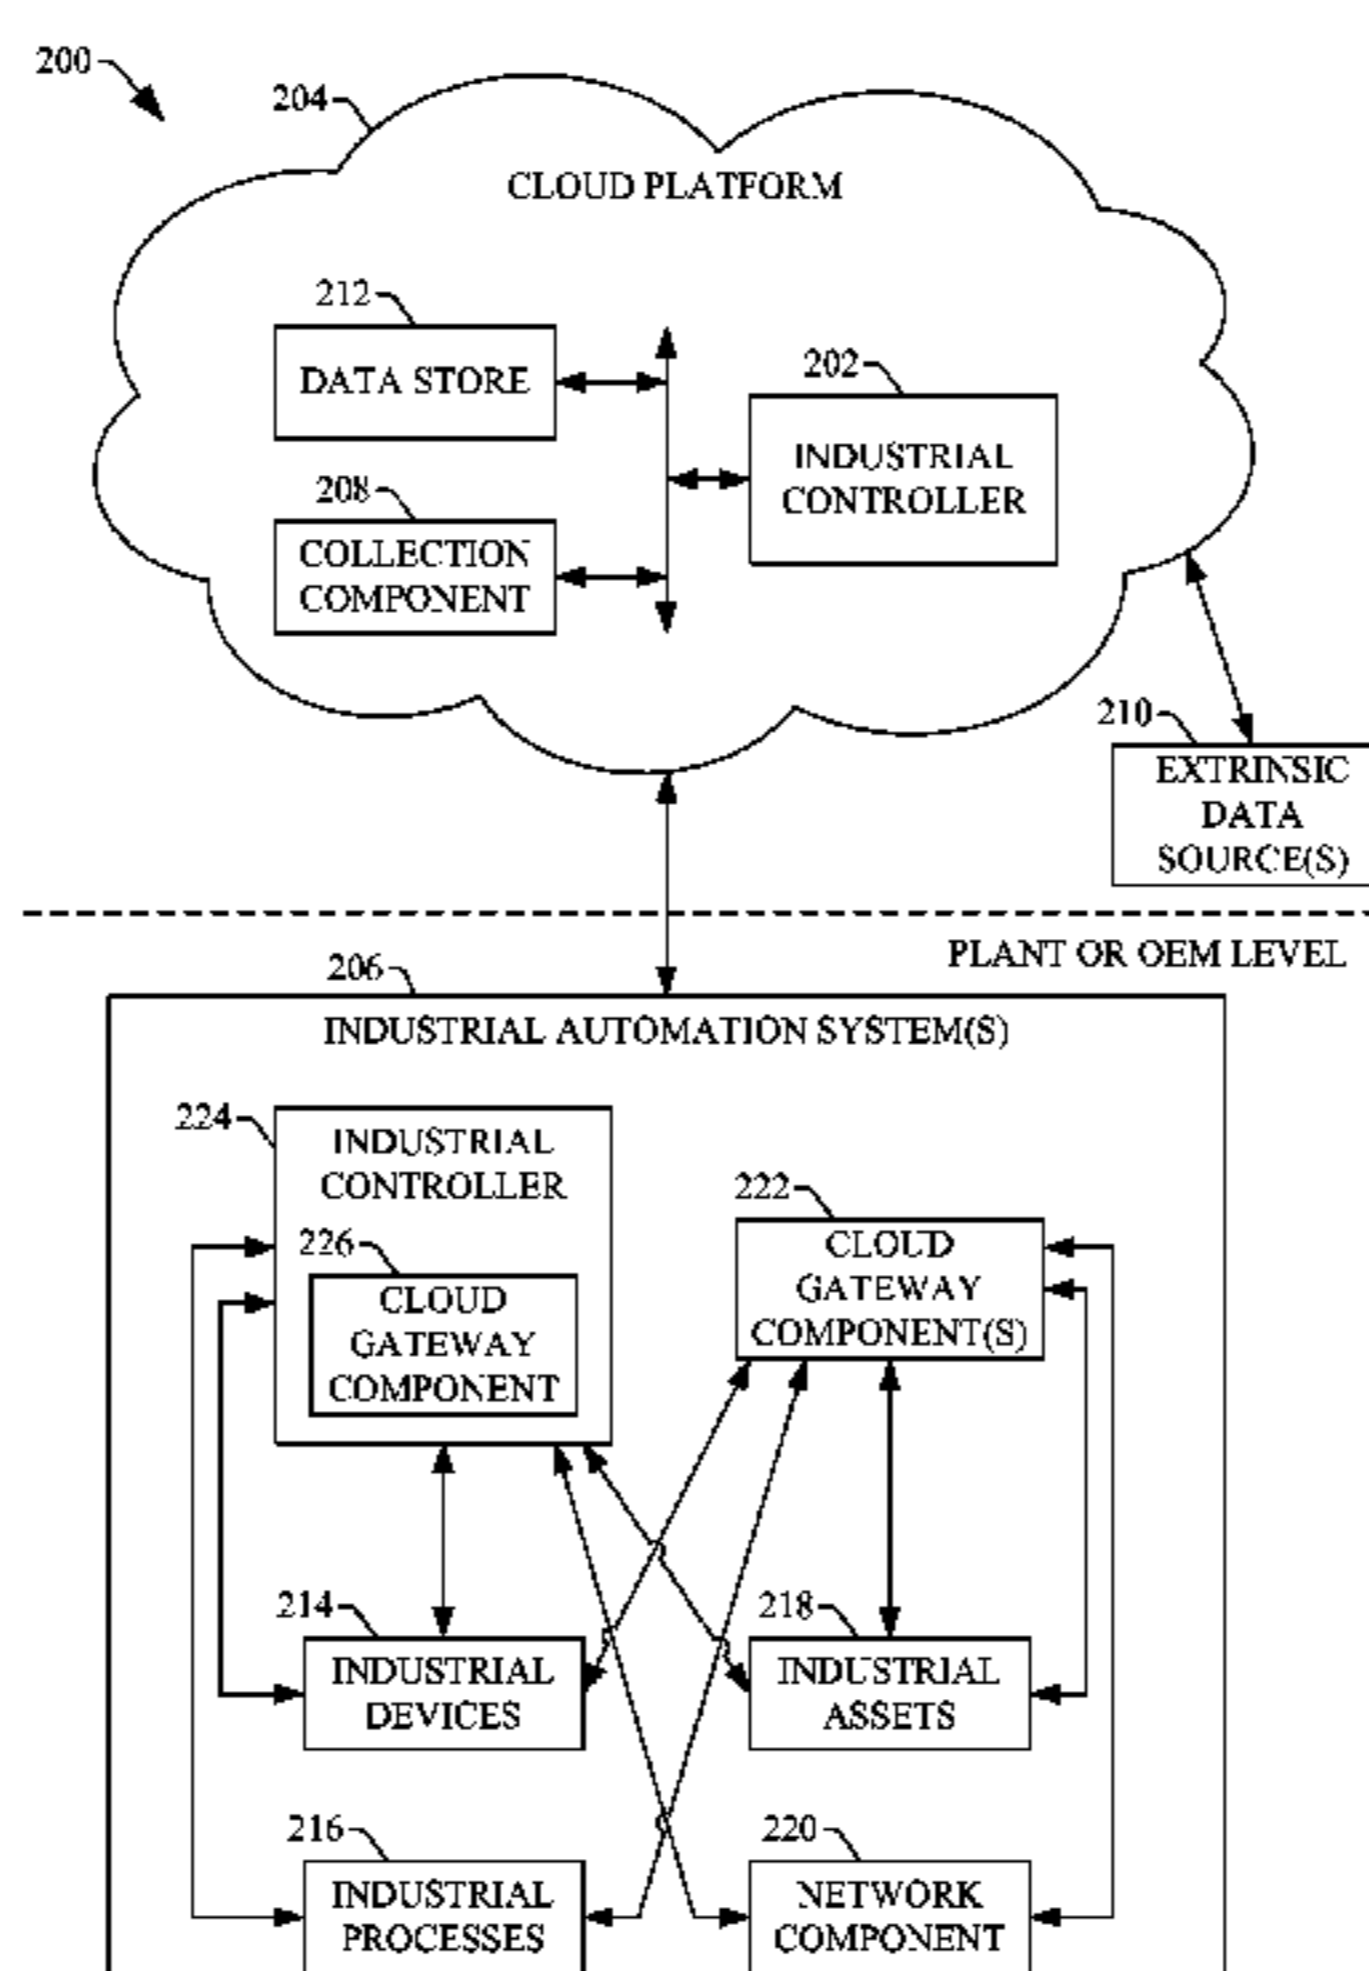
200

204

CLOUD PLATFORM

212

DATA STORE

202

INDUSTRIAL CONTROLLER

208

COLLECTION COMPONENT

210

EXTRINSIC DATA SOURCE(S)

PLANT OR OEM LEVEL

206

INDUSTRIAL AUTOMATION SYSTEM(S)

224

INDUSTRIAL CONTROLLER

226

CLOUD GATEWAY COMPONENT

222

CLOUD GATEWAY COMPONENT(S)

214

INDUSTRIAL DEVICES

218

INDUSTRIAL ASSETS

216

INDUSTRIAL PROCESSES

220

NETWORK COMPONENT